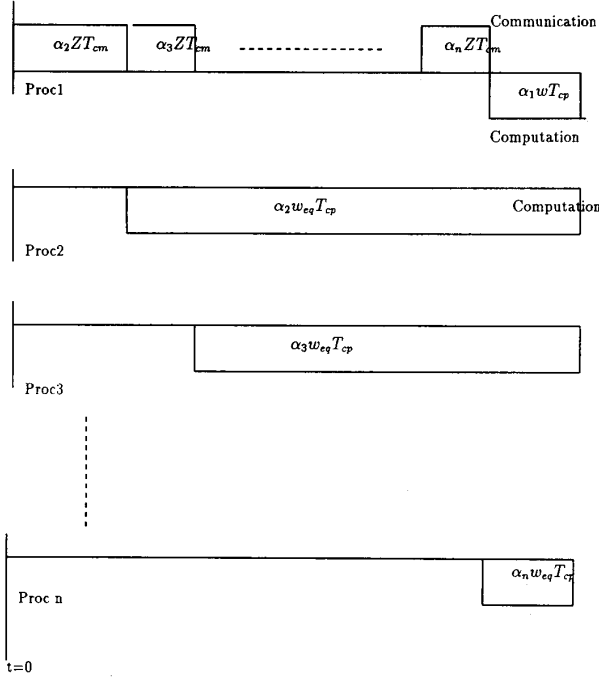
$\alpha_2 Z T_{cm}$

$\alpha_3 Z T_{cm}$

$\alpha_n Z T_{cm}$

Communication

Proc1

$\alpha_1 w T_{cp}$

Computation

$\alpha_2 w_{eq} T_{cp}$

Computation

Proc2

$\alpha_3 w_{eq} T_{cp}$

Proc3

$\alpha_n w_{eq} T_{cp}$

Proc n

t=0